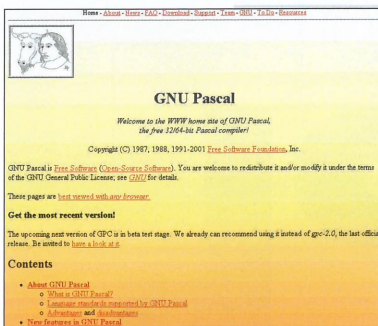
Home - About - News - FAQ - Download - Support - Team - GNU - To Do - Resources

GNU Pascal

Welcome to the WWW home site of GNU Pascal, the free 32/64-bit Pascal compiler!

Copyright (C) 1987, 1988, 1991-2001 Free Software Foundation, Inc.

GNU Pascal is Free Software (Open-Source Software). You are welcome to redistribute it and/or modify it under the terms of the GNU General Public License; see GNU for details.

These pages are best viewed with any browser.

Get the most recent version!

The upcoming next version of GPC is in beta test stage. We already can recommend using it instead of gpc-2.0, the last officia release. Be invited to have a look at it.

Contents

- About GNU Pascal
  - What is GNU Pascal?
  - Language standards supported by GNU Pascal
  - Advantages and disadvantages
- New features in GNU Pascal